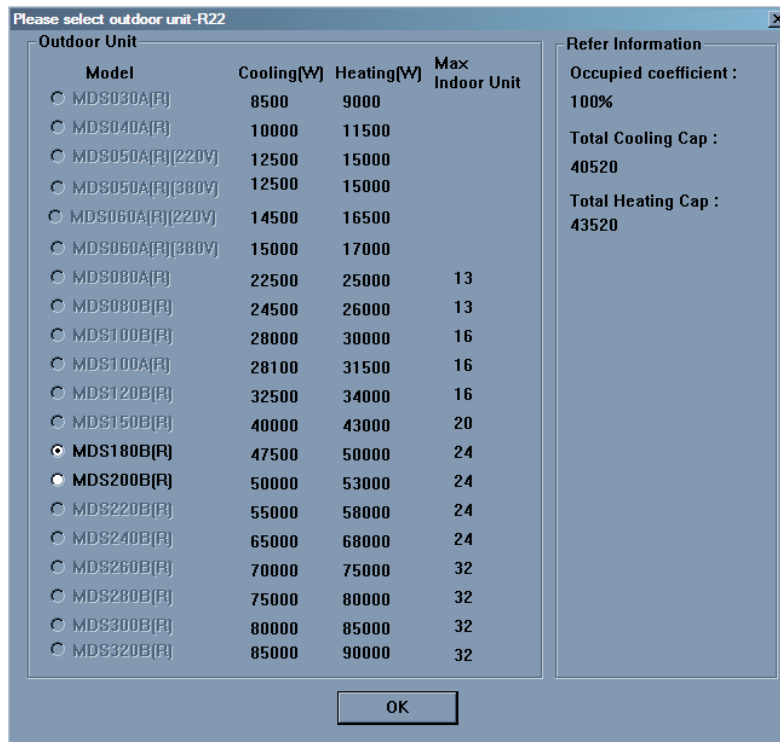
Please select outdoor unit-R22

Outdoor Unit

| Model | Cooling(W) | Heating(W) | Max Indoor Unit |
|---|---|---|---|
| MDS030A(R) | 8500 | 9000 | |
| MDS040A(R) | 10000 | 11500 | |
| MDS050A(R)(220V) | 12500 | 15000 | |
| MDS050A(R)(380V) | 12500 | 15000 | |
| MDS060A(R)(220V) | 14500 | 16500 | |
| MDS060A(R)(380V) | 15000 | 17000 | |
| MDS080A(R) | 22500 | 25000 | 13 |
| MDS080B(R) | 24500 | 26000 | 13 |
| MDS100B(R) | 28000 | 30000 | 16 |
| MDS100A(R) | 28100 | 31500 | 16 |
| MDS120B(R) | 32500 | 34000 | 16 |
| MDS150B(R) | 40000 | 43000 | 20 |
| MDS180B(R) | 47500 | 50000 | 24 |
| MDS200B(R) | 50000 | 53000 | 24 |
| MDS220B(R) | 55000 | 58000 | 24 |
| MDS240B(R) | 65000 | 68000 | 24 |
| MDS260B(R) | 70000 | 75000 | 32 |
| MDS280B(R) | 75000 | 80000 | 32 |
| MDS300B(R) | 80000 | 85000 | 32 |
| MDS320B(R) | 85000 | 90000 | 32 |

Refer Information

Occupied coefficient :
100%

Total Cooling Cap :
40520

Total Heating Cap :
43520

OK